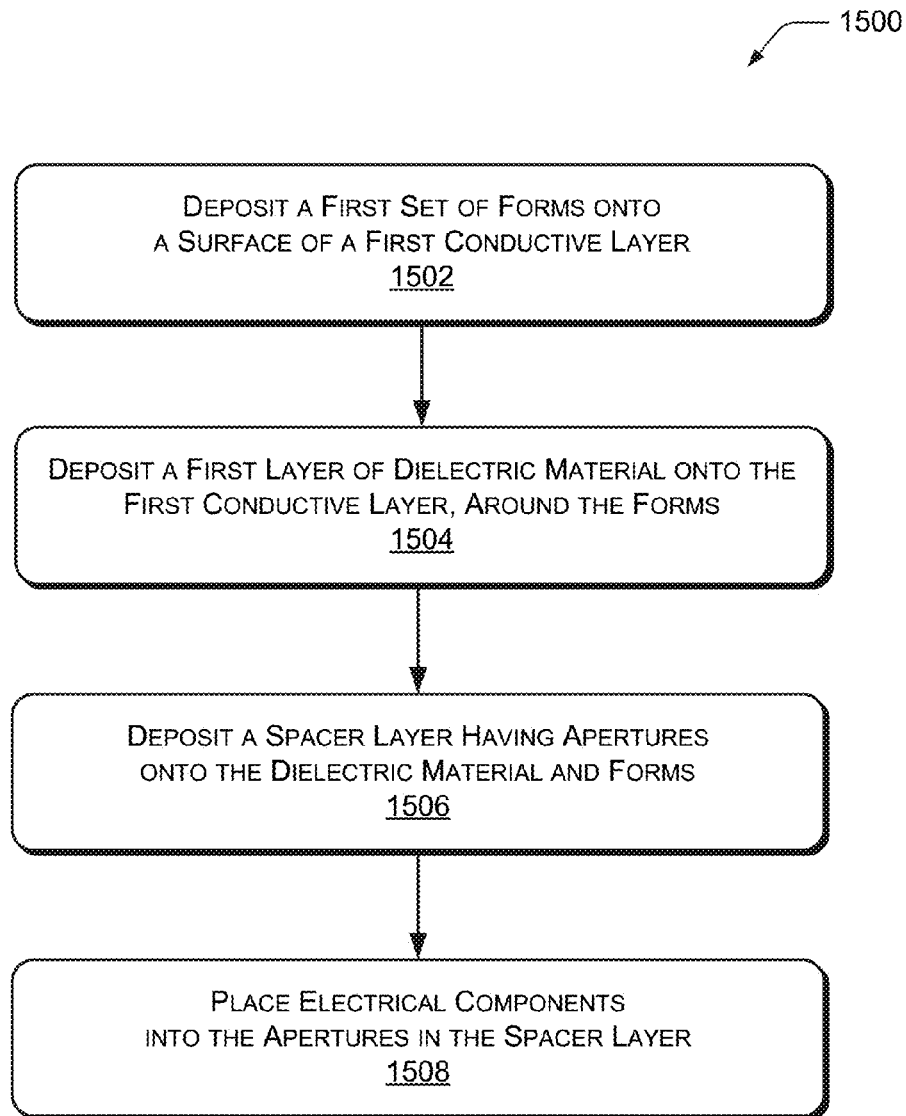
1500

Deposit a First Set of Forms onto a Surface of a First Conductive Layer
1502

Deposit a First Layer of Dielectric Material onto the First Conductive Layer, Around the Forms
1504

Deposit a Spacer Layer Having Apertures onto the Dielectric Material and Forms
1506

Place Electrical Components into the Apertures in the Spacer Layer
1508